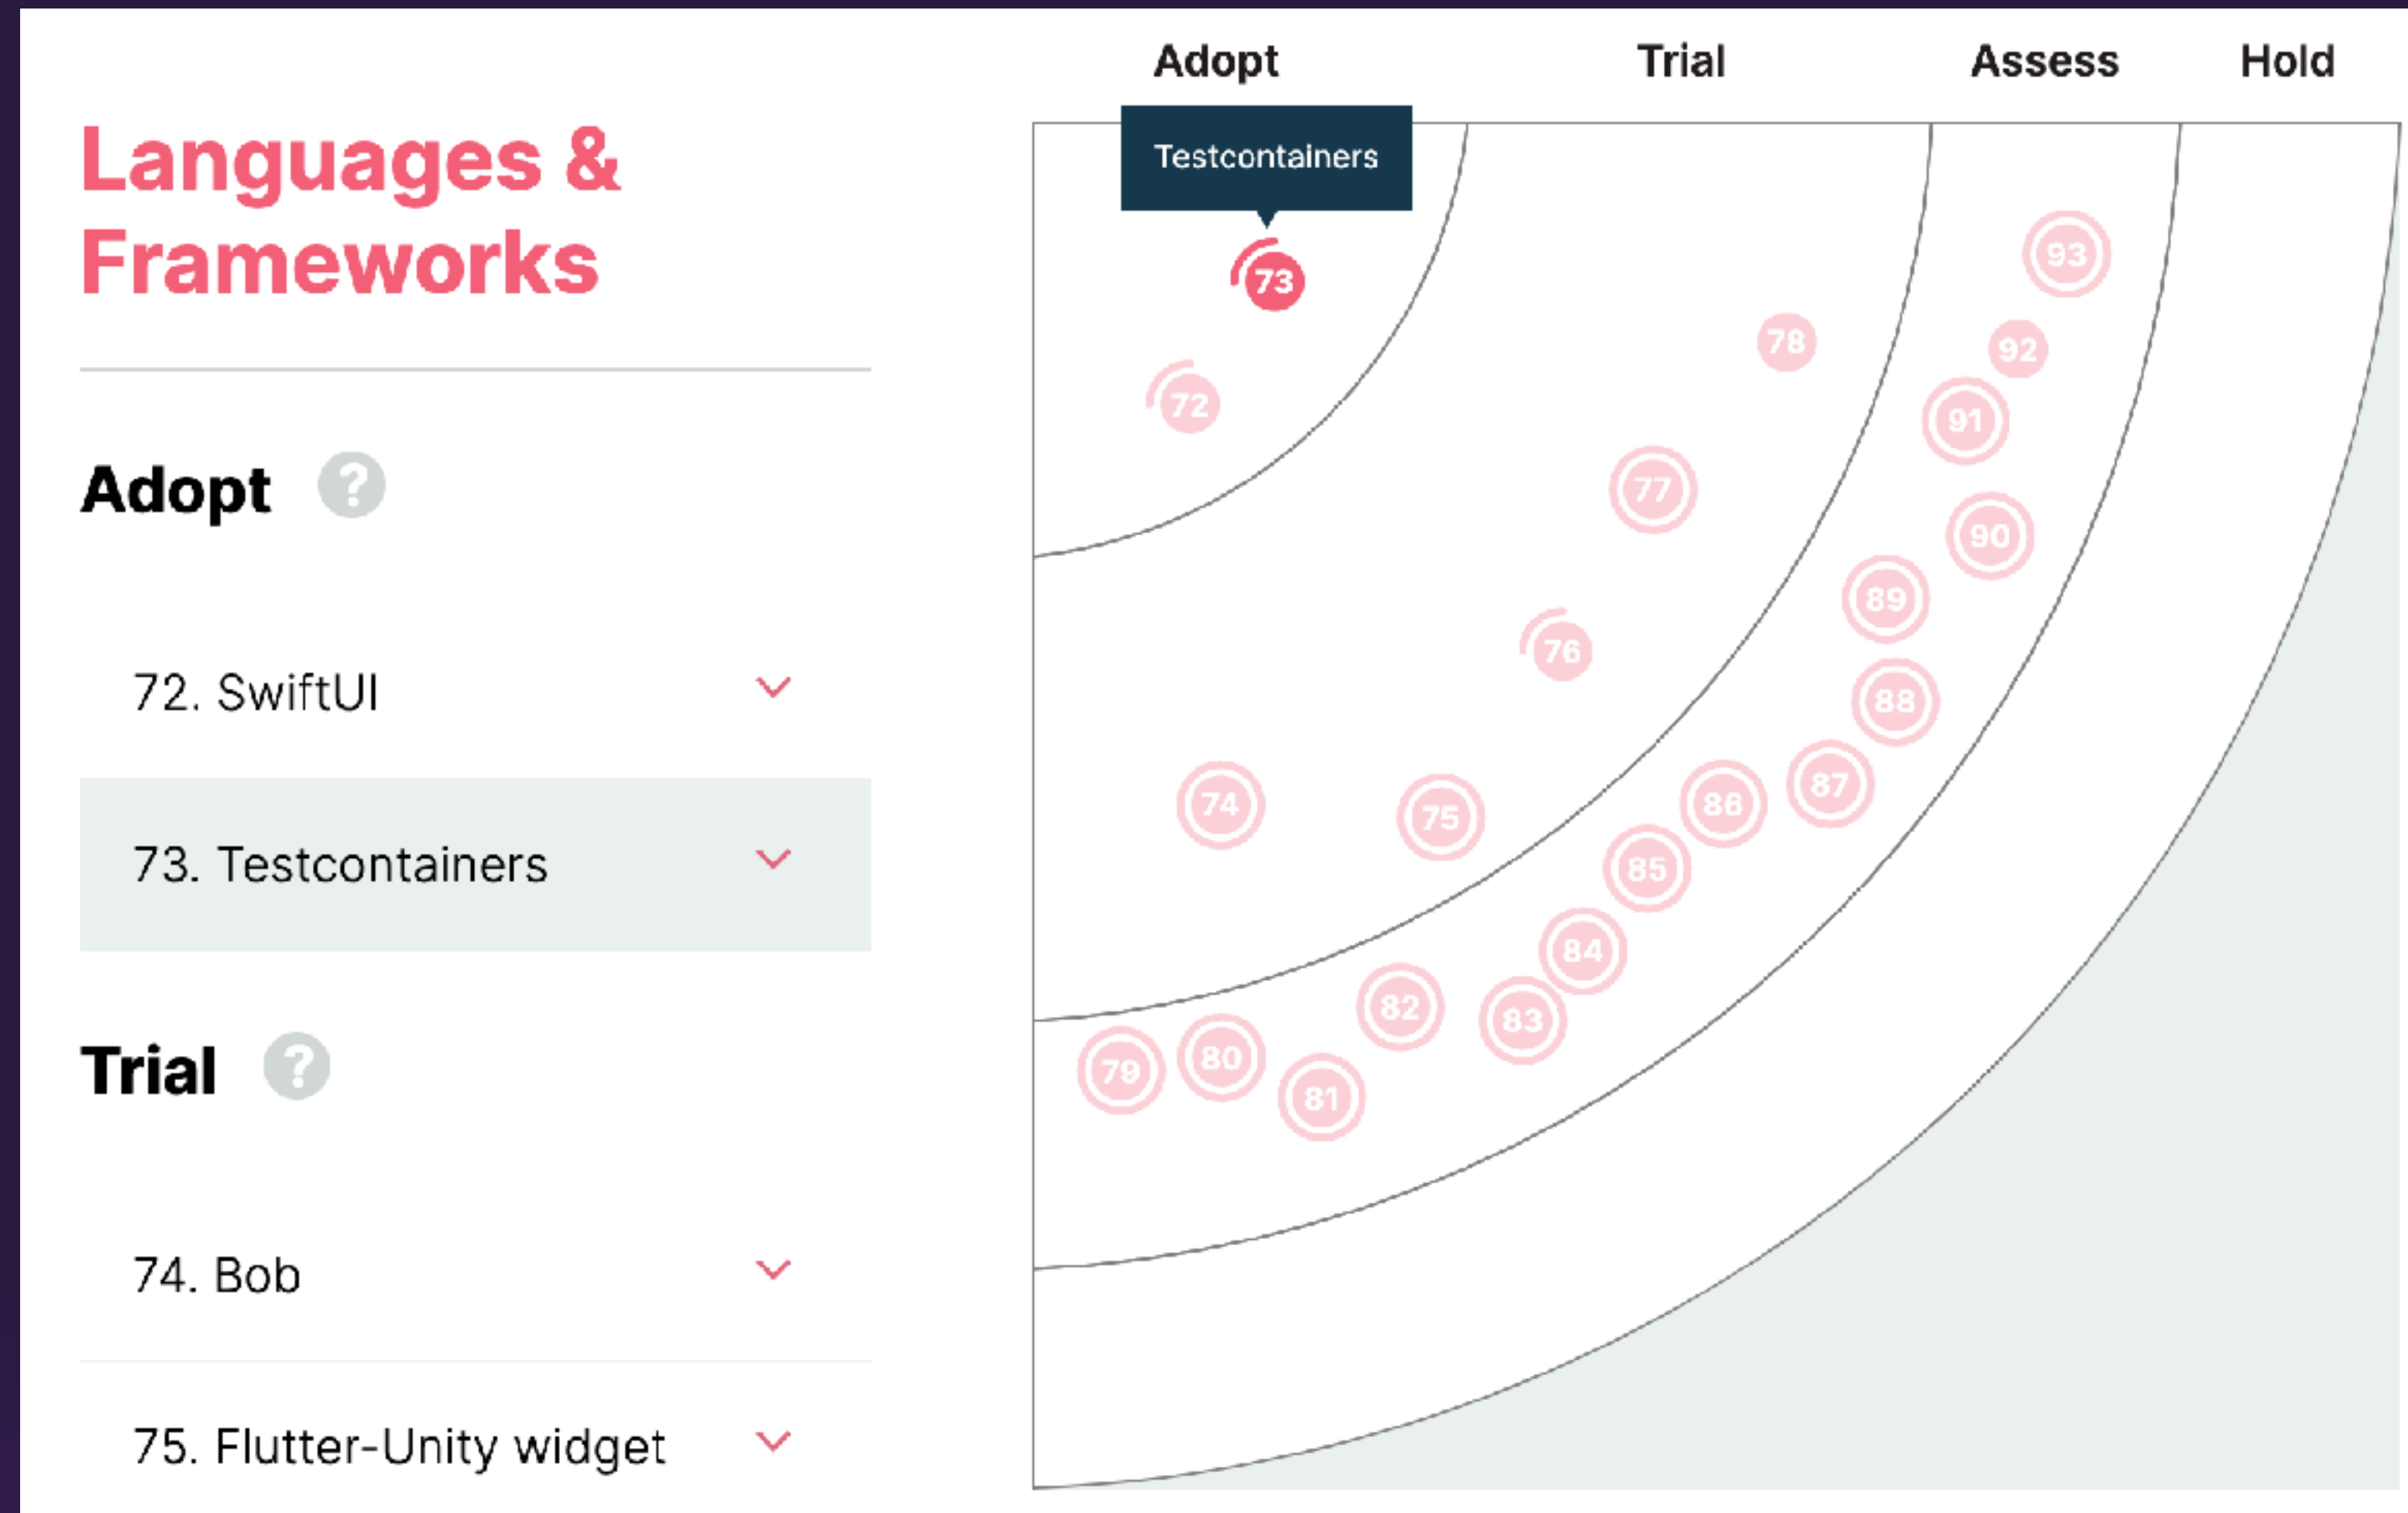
Languages & Frameworks

Adopt ?

72. SwiftUI

73. Testcontainers

Trial ?

74. Bob

75. Flutter-Unity widget

Adopt Trial Assess Hold

Testcontainers

73 72 78 93 92 91 77 90 89 76 88 74 75 86 87 85 84 82 83 79 80 81